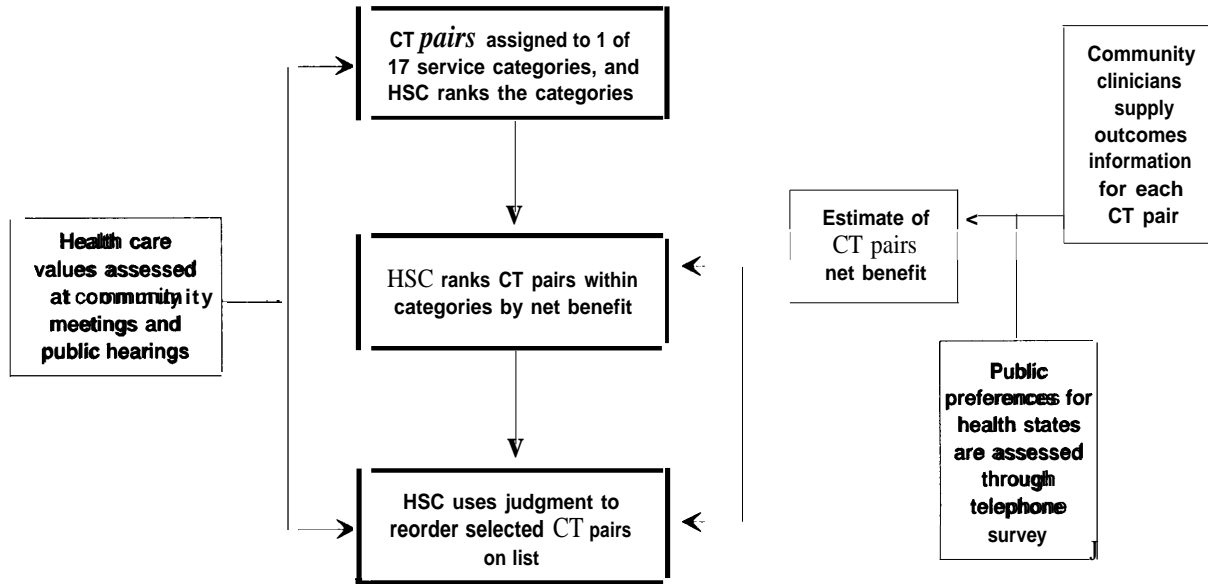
CT *pairs* assigned to 1 of 17 service categories, and HSC ranks the categories

Community clinicians supply outcomes information for each CT pair

Estimate of CT pairs net benefit

Health care values assessed at community meetings and public hearings

HSC ranks CT pairs within categories by net benefit

Public preferences for health states are assessed through telephone survey

HSC uses judgment to reorder selected CT pairs on list